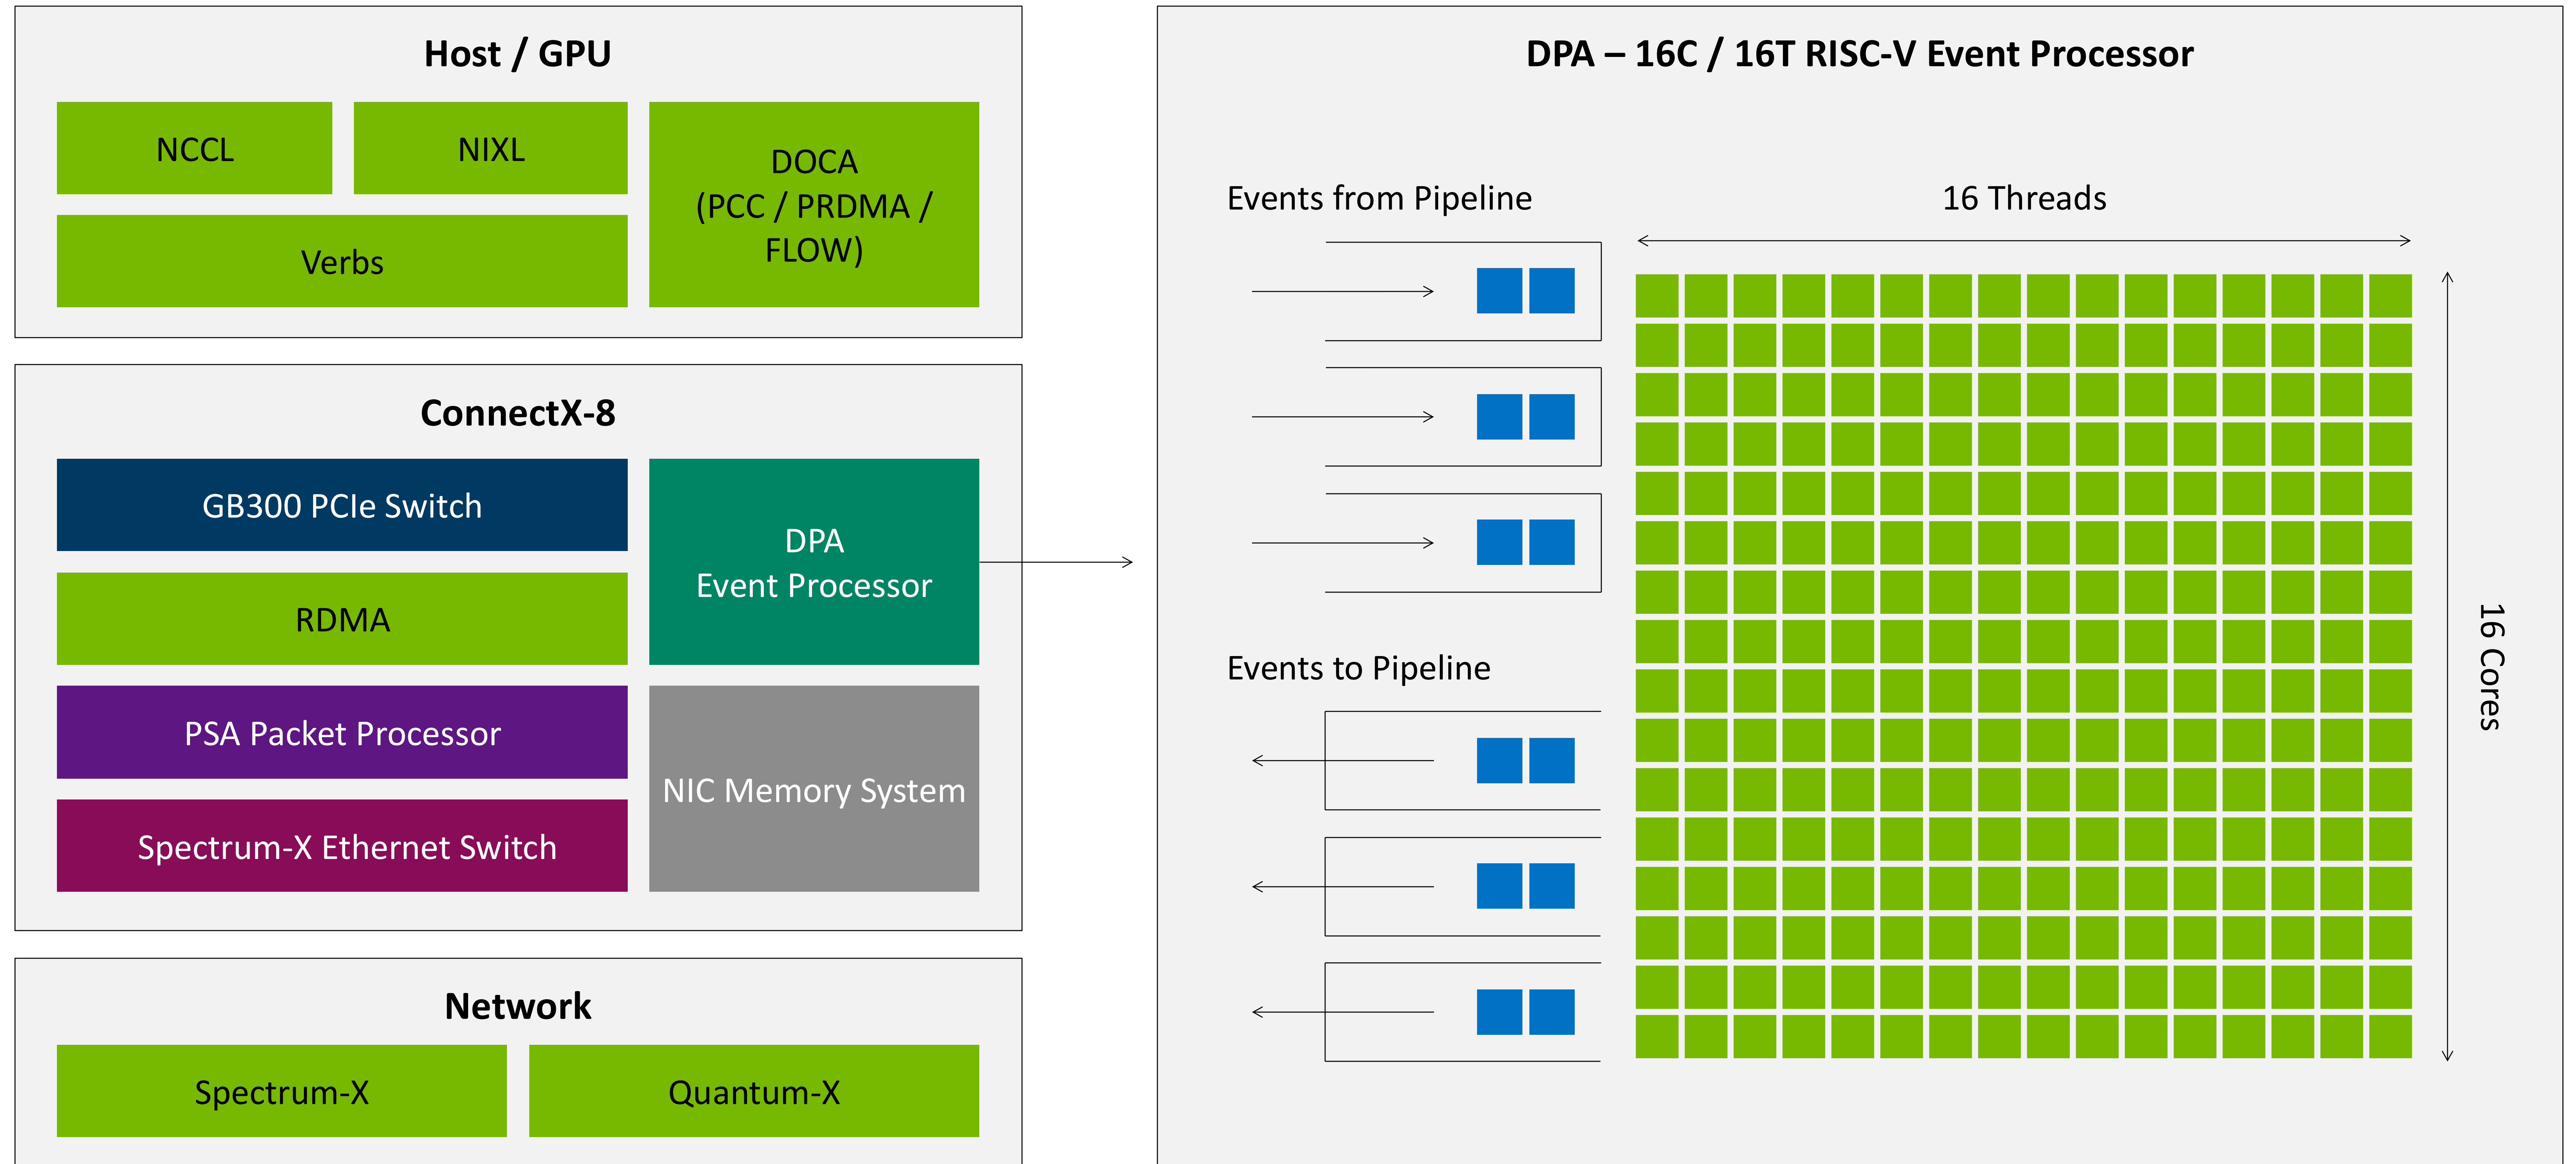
Host / GPU

NCCL

NIXL

Verbs

DOCA (PCC / PRDMA / FLOW)

ConnectX-8

GB300 PCIe Switch

RDMA

PSA Packet Processor

Spectrum-X Ethernet Switch

DPA Event Processor

NIC Memory System

Network

Spectrum-X

Quantum-X

DPA – 16C / 16T RISC-V Event Processor

Events from Pipeline

16 Threads

Events to Pipeline

16 Cores